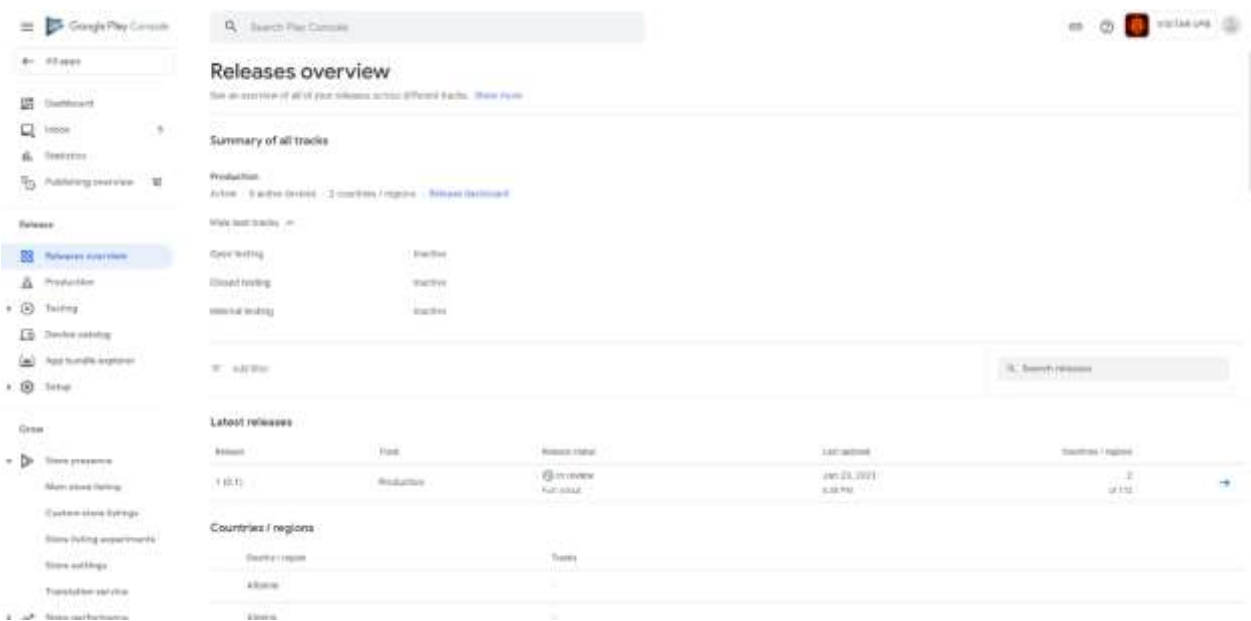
Google Play Console

Search Play Console

VISTAR UPB

All apps

Dashboard
Inbox 5
Statistics
Publishing overview

Release

Releases overview
Production
Testing
Device catalog
App bundle explorer
Setup

Grow

Store presence
Main store listing
Custom store listings
Store listing experiments
Store settings
Translation service
Store performance

Releases overview

See an overview of all of your releases across different tracks. Show more

Summary of all tracks

Production
Active · 0 active devices · 2 countries / regions · Release dashboard

Hide test tracks

| | |
|---|---|
| Open testing | Inactive |
| Closed testing | Inactive |
| Internal testing | Inactive |

Add filter

Search releases

Latest releases

| Release | Track | Release status | Last updated | Countries / regions |
|---|---|---|---|---|
| 1 (0.1) | Production | In review Full rollout | Jan 23, 2021 6:38 PM | 2 of 172 |

Countries / regions

| Country / region | Tracks |
|---|---|
| Albania | - |
| Algeria | - |